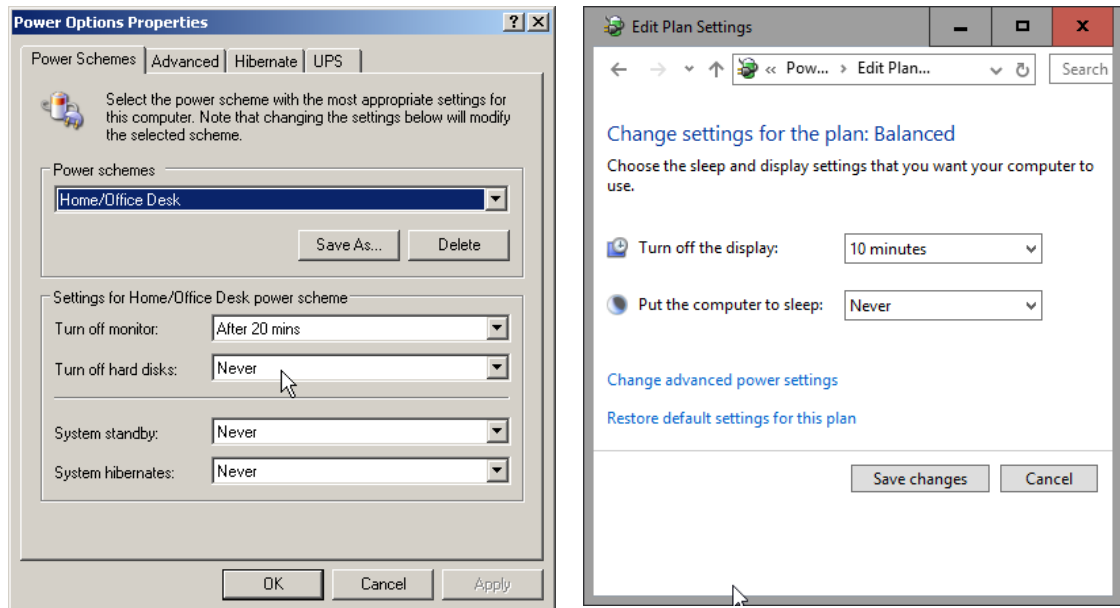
Power Options Properties

?

Power Schemes | Advanced | Hibernate | UPS

Select the power scheme with the most appropriate settings for this computer. Note that changing the settings below will modify the selected scheme.

Power schemes

Home/Office Desk

Save As...

Delete

Settings for Home/Office Desk power scheme

Turn off monitor: After 20 mins

Turn off hard disks: Never

System standby: Never

System hibernates: Never

OK

Cancel

Apply

Edit Plan Settings

« Pow... › Edit Plan...

Search

Change settings for the plan: Balanced

Choose the sleep and display settings that you want your computer to use.

Turn off the display: 10 minutes

Put the computer to sleep: Never

Change advanced power settings

Restore default settings for this plan

Save changes

Cancel